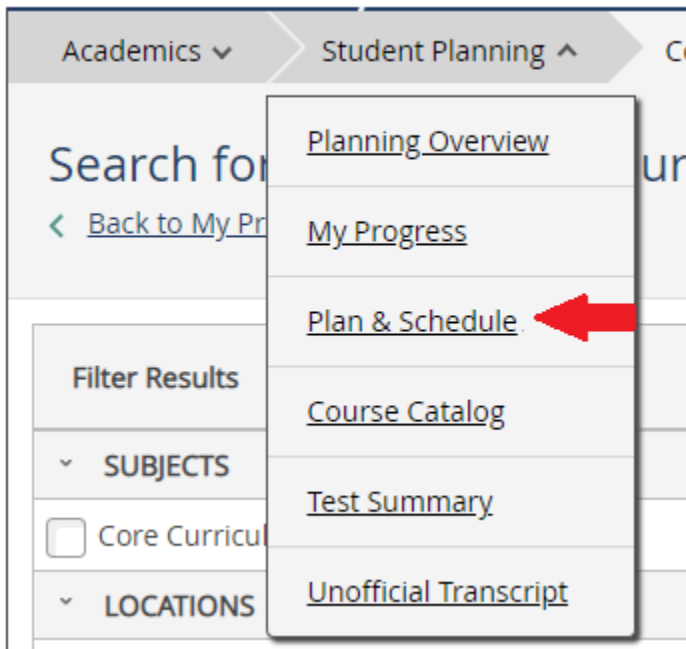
Academics ⌄ Student Planning ^ C

Search for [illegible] ur

< Back to My Pr

Filter Results

SUBJECTS

Core Curricul

LOCATIONS

Planning Overview

My Progress

Plan & Schedule

Course Catalog

Test Summary

Unofficial Transcript